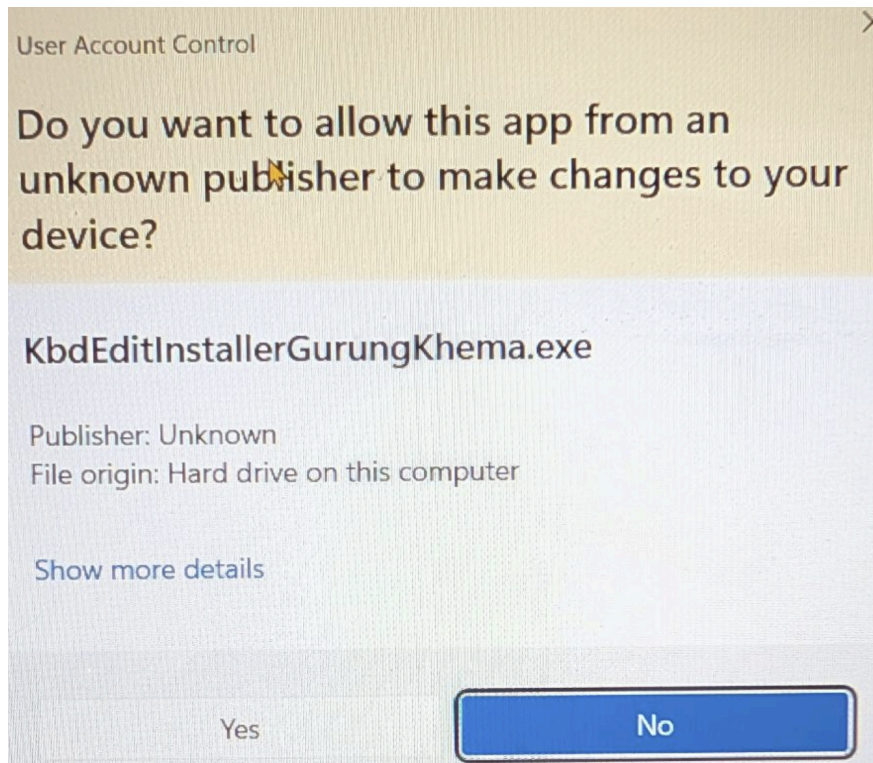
User Account Control

Do you want to allow this app from an unknown publisher to make changes to your device?

KbdEditInstallerGurungKhema.exe

Publisher: Unknown
File origin: Hard drive on this computer

Show more details

Yes

No